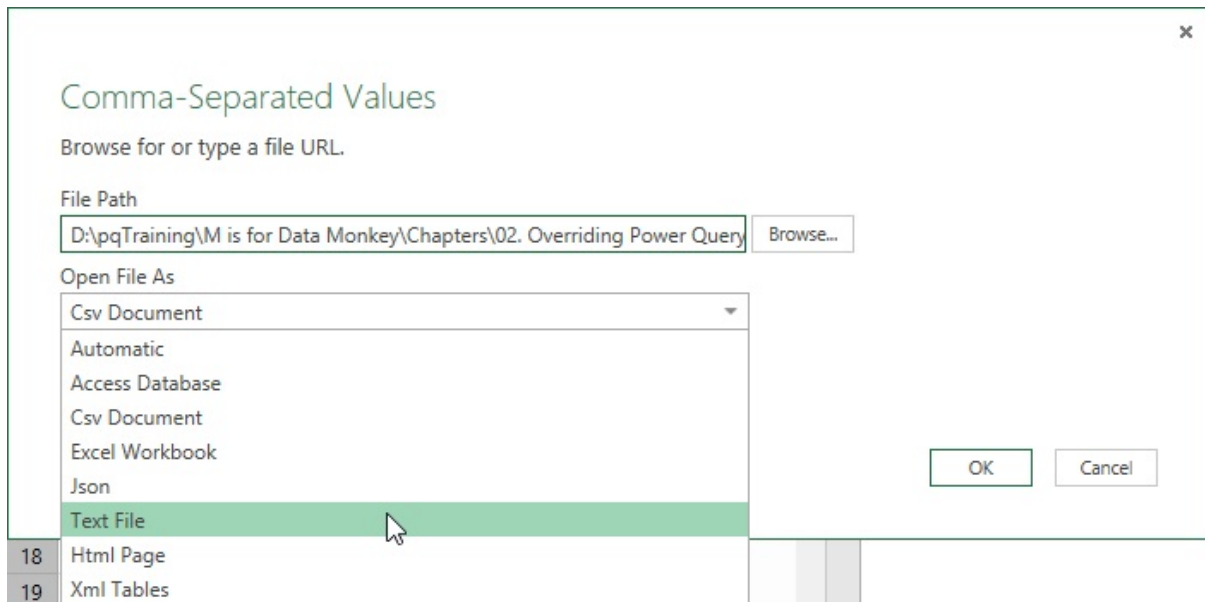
×

Comma-Separated Values

Browse for or type a file URL.

File Path

D:\pqTraining\M is for Data Monkey\Chapters\02. Overriding Power Query

Browse...

Open File As

Csv Document

Automatic

Access Database

Csv Document

Excel Workbook

Json

Text File

Html Page

Xml Tables

OK

Cancel

18

19